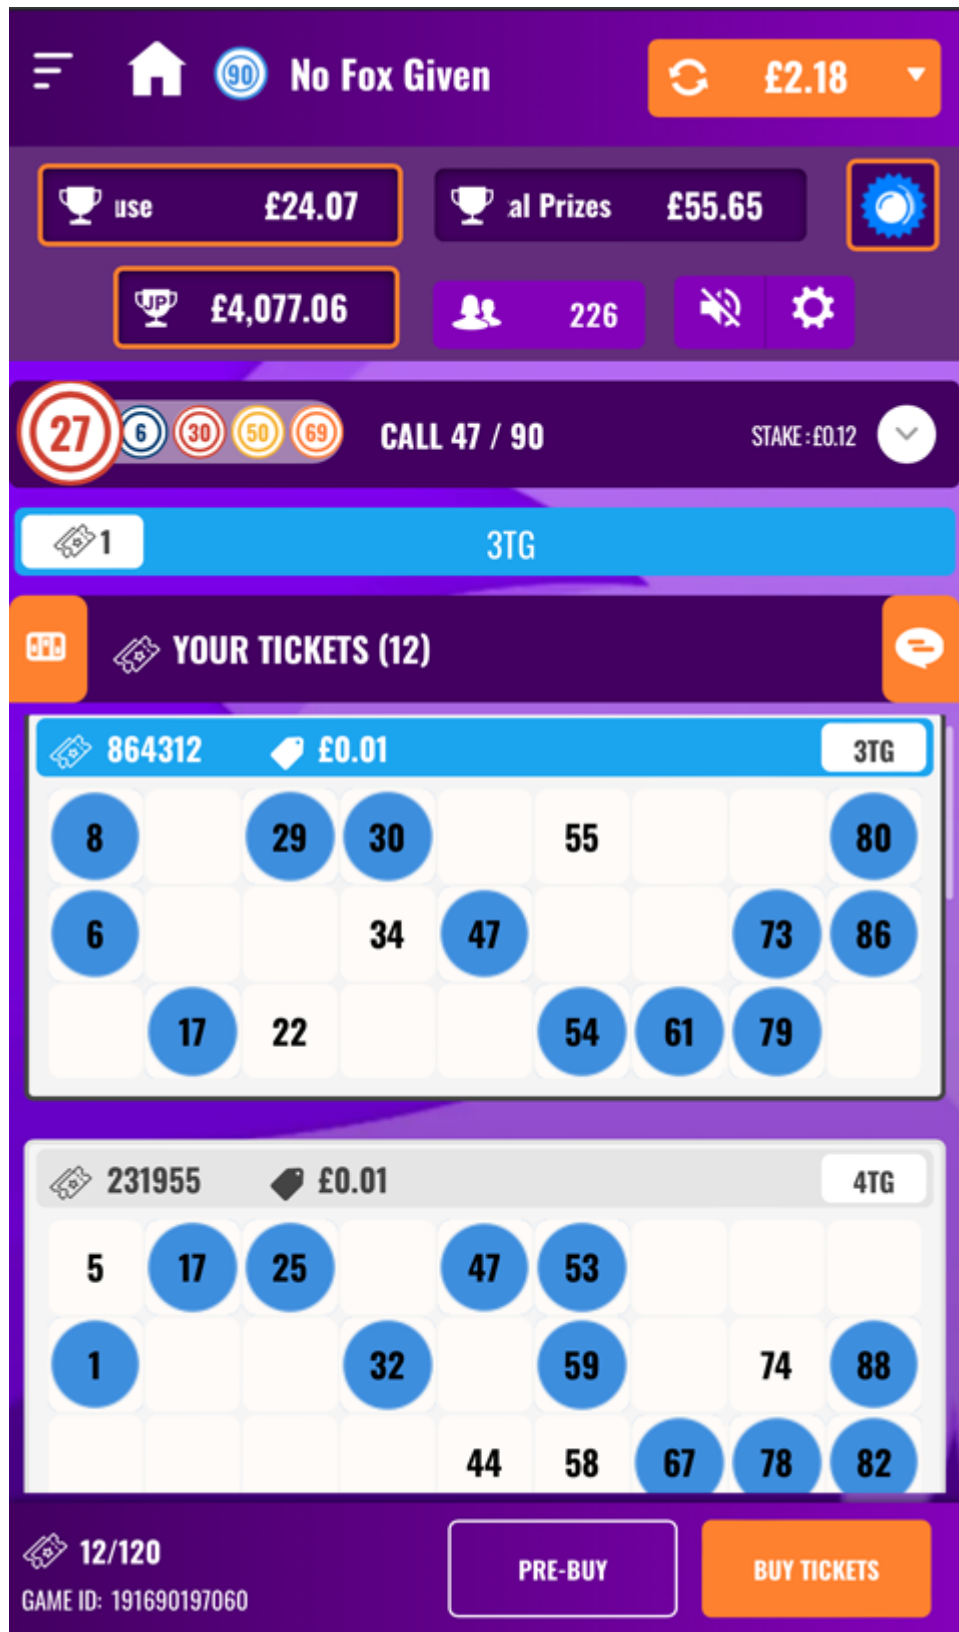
90 No Fox Given £2.18

use £24.07
al Prizes £55.65

JP £4,077.06
226

27 6 30 50 69 CALL 47 / 90 STAKE : £0.12

1 3TG

YOUR TICKETS (12)

864312 £0.01 3TG

| | | | | | | | | |
|---|---|---|---|---|---|---|---|---|
| 8 | | 29 | 30 | | 55 | | | 80 |
| 6 | | | 34 | 47 | | | 73 | 86 |
| | 17 | 22 | | | 54 | 61 | 79 | |

231955 £0.01 4TG

| | | | | | | | | |
|---|---|---|---|---|---|---|---|---|
| 5 | 17 | 25 | | 47 | 53 | | | |
| 1 | | | 32 | | 59 | | 74 | 88 |
| | | | | 44 | 58 | 67 | 78 | 82 |

12/120
GAME ID: 191690197060
PRE-BUY
BUY TICKETS